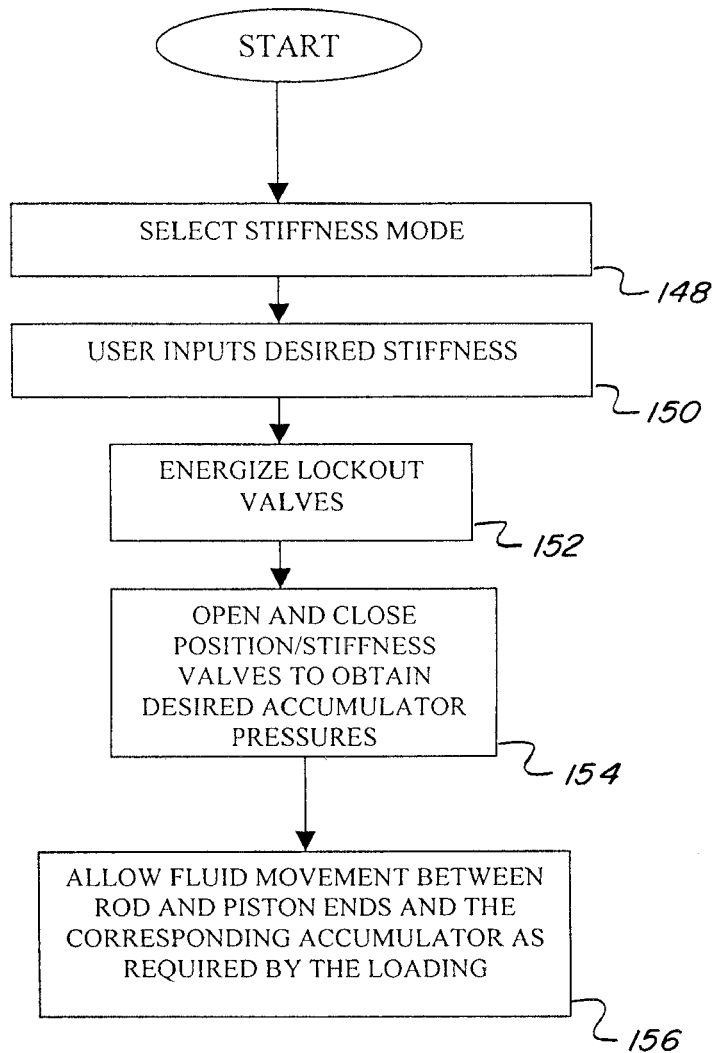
START

SELECT STIFFNESS MODE

148

USER INPUTS DESIRED STIFFNESS

150

ENERGIZE LOCKOUT VALVES

152

OPEN AND CLOSE POSITION/STIFFNESS VALVES TO OBTAIN DESIRED ACCUMULATOR PRESSURES

154

ALLOW FLUID MOVEMENT BETWEEN ROD AND PISTON ENDS AND THE CORRESPONDING ACCUMULATOR AS REQUIRED BY THE LOADING

156